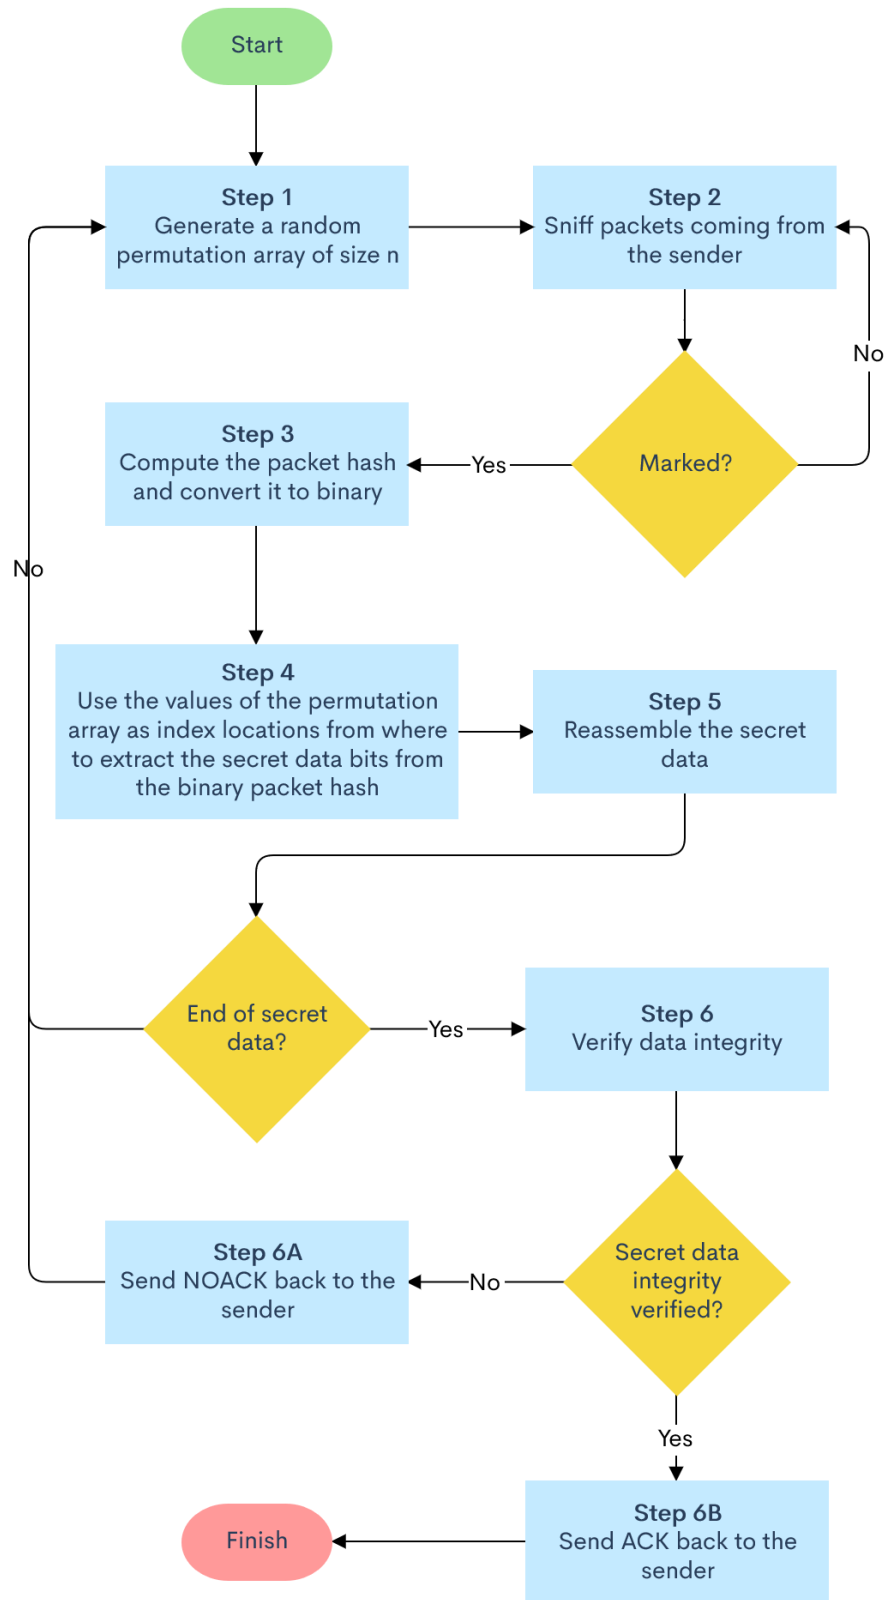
Start

Step 1
Generate a random permutation array of size n

Step 2
Sniff packets coming from the sender

No

Step 3
Compute the packet hash and convert it to binary

Yes

Marked?

No

Step 4
Use the values of the permutation array as index locations from where to extract the secret data bits from the binary packet hash

Step 5
Reassemble the secret data

End of secret data?

Yes

Step 6
Verify data integrity

Step 6A
Send NOACK back to the sender

No

Secret data integrity verified?

Yes

Finish

Step 6B
Send ACK back to the sender